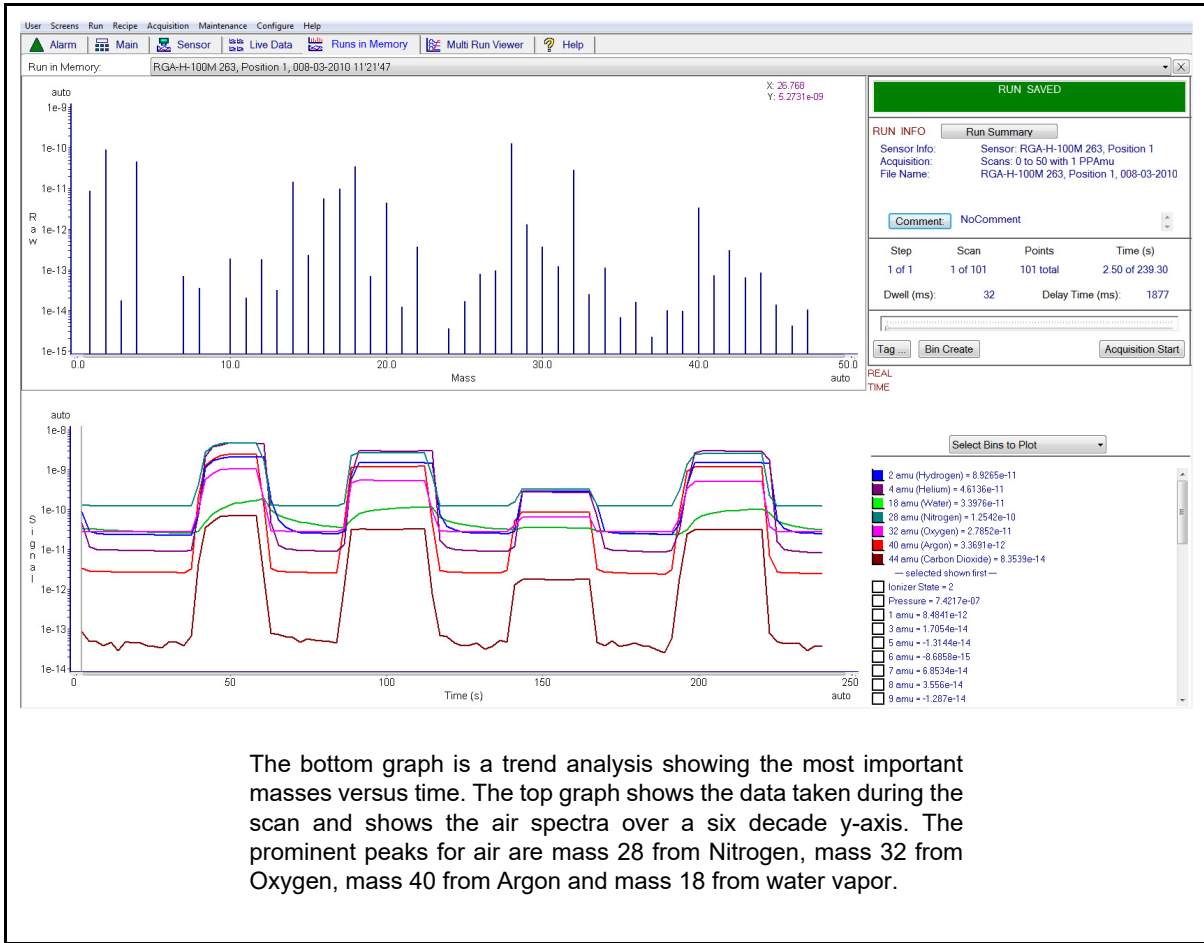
User Screens Run Recipe Acquisition Maintenance Configure Help

Alarm | Main | Sensor | Live Data | Runs in Memory | Multi Run Viewer | Help

Run in Memory: RGA-H-100M 263, Position 1, 008-03-2010 11'21'47

auto
X: 26.768
Y: 5.2731e-09

1e-9
1e-10
1e-11
1e-12
1e-13
1e-14
1e-15

Raw

0.0 10.0 20.0 30.0 40.0 50.0
Mass
auto

RUN SAVED

RUN INFO Run Summary
Sensor Info: Sensor: RGA-H-100M 263, Position 1
Acquisition: Scans: 0 to 50 with 1 PPAmu
File Name: RGA-H-100M 263, Position 1, 008-03-2010

Comment: NoComment

| Step | Scan | Points | Time (s) |
|---|---|---|---|
| 1 of 1 | 1 of 101 | 101 total | 2.50 of 239.30 |

Dwell (ms): 32 Delay Time (ms): 1877

Tag ... Bin Create Acquisition Start

REAL TIME

auto
1e-8
1e-9
1e-10
1e-11
1e-12
1e-13
1e-14

Signal

0 50 100 150 200 250
Time (s)
auto

Select Bins to Plot

2 amu (Hydrogen) = 8.9265e-11
4 amu (Helium) = 4.6136e-11
18 amu (Water) = 3.3976e-11
28 amu (Nitrogen) = 1.2542e-10
32 amu (Oxygen) = 2.7852e-11
40 amu (Argon) = 3.3691e-12
44 amu (Carbon Dioxide) = 8.3539e-14
— selected shown first —
Ionizer State = 2
Pressure = 7.4217e-07
1 amu = 8.4841e-12
3 amu = 1.7054e-14
5 amu = -1.3144e-14
6 amu = -8.6858e-15
7 amu = 6.8534e-14
8 amu = 3.556e-14
9 amu = -1.287e-14

The bottom graph is a trend analysis showing the most important masses versus time. The top graph shows the data taken during the scan and shows the air spectra over a six decade y-axis. The prominent peaks for air are mass 28 from Nitrogen, mass 32 from Oxygen, mass 40 from Argon and mass 18 from water vapor.